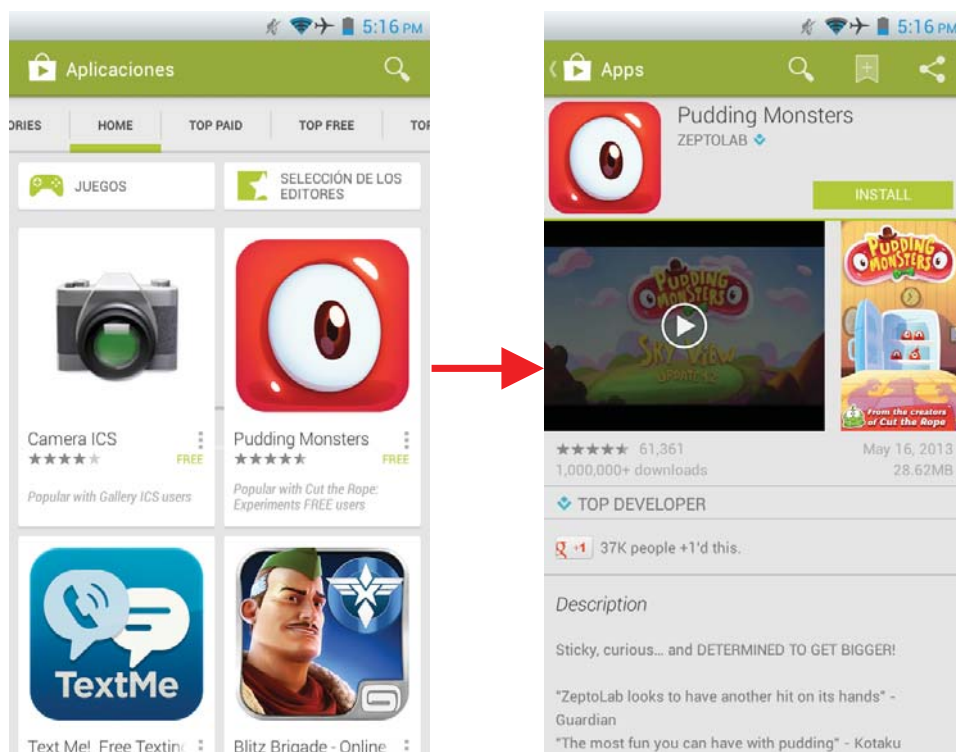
5:16 PM

Aplicaciones

ORIES HOME TOP PAID TOP FREE TOI

JUEGOS

SELECCIÓN DE LOS EDITORES

Camera ICS
FREE
Popular with Gallery ICS users

Pudding Monsters
FREE
Popular with Cut the Rope: Experiments FREE users

TextMe

Text Me! Free Textin

Blitz Brigade - Online

5:16 PM

Apps

Pudding Monsters
ZEPTOLAB

INSTALL

PUDDING MONSTERS
SKY VIEW
UPDATE 12

PUDDING MONSTERS
From the creators of Cut the Rope

61,361
1,000,000+ downloads

May 16, 2013
28.62MB

TOP DEVELOPER

+1 37K people +1'd this.

Description

Sticky, curious... and DETERMINED TO GET BIGGER!

"ZeptoLab looks to have another hit on its hands" - Guardian
"The most fun you can have with pudding" - Kotaku